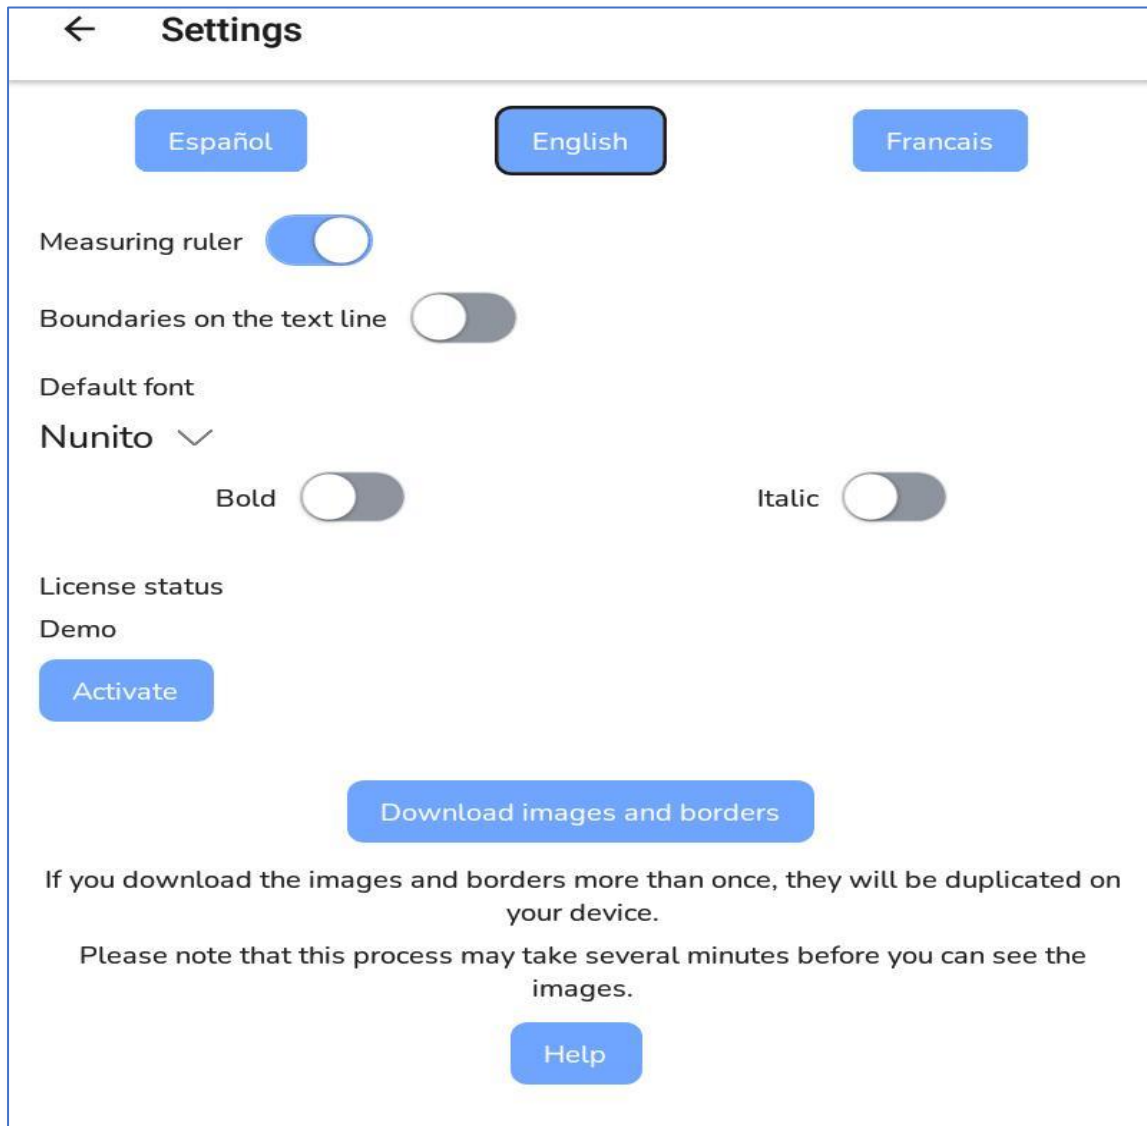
← Settings

Español English Francais

Measuring ruler

Boundaries on the text line

Default font

Nunito

Bold

Italic

License status

Demo

Activate

Download images and borders

If you download the images and borders more than once, they will be duplicated on your device.

Please note that this process may take several minutes before you can see the images.

Help